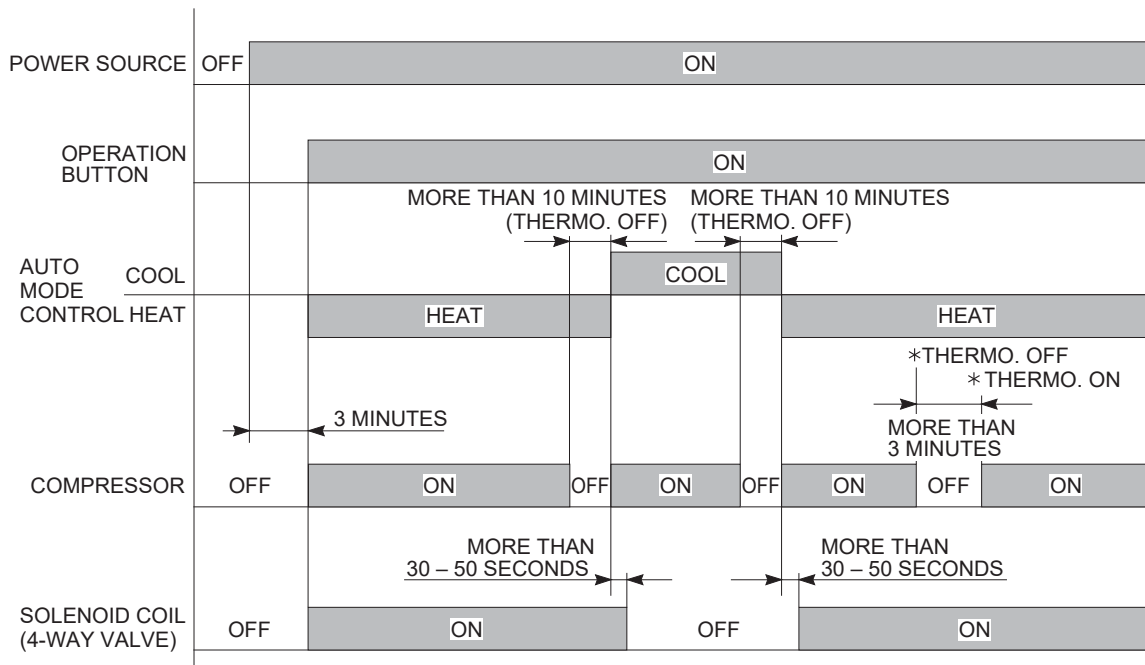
POWER SOURCE OFF ON

OPERATION BUTTON ON

MORE THAN 10 MINUTES (THERMO. OFF)

MORE THAN 10 MINUTES (THERMO. OFF)

AUTO MODE CONTROL COOL COOL

HEAT HEAT HEAT

*THERMO. OFF

*THERMO. ON

3 MINUTES

MORE THAN 3 MINUTES

COMPRESSOR OFF ON OFF ON OFF ON OFF ON

MORE THAN 30 – 50 SECONDS

MORE THAN 30 – 50 SECONDS

SOLENOID COIL (4-WAY VALVE) OFF ON OFF ON